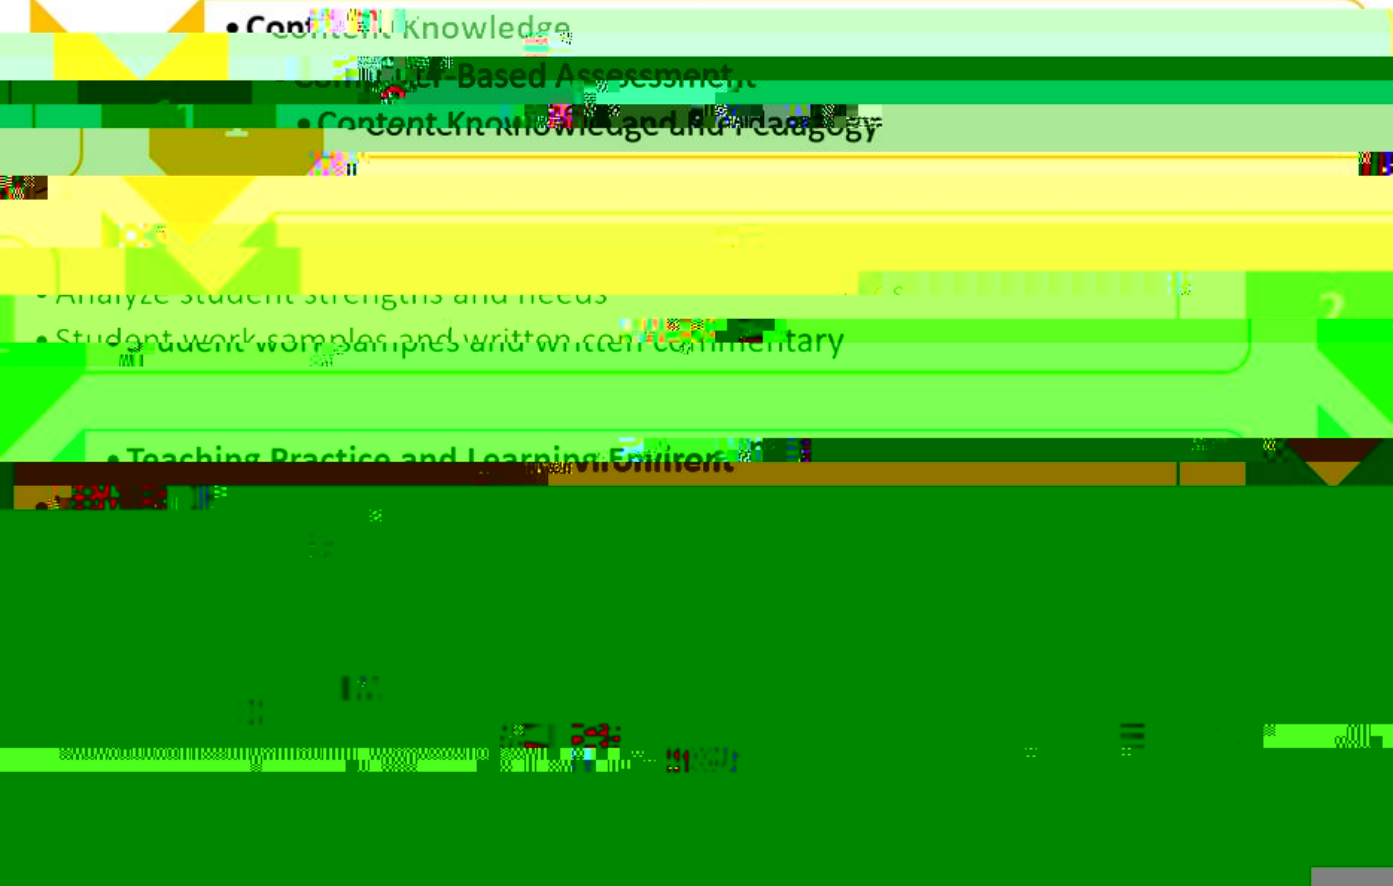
• Content Knowledge
• Computer-Based Assessment
• Content Knowledge and Pedagogy

• Analyze student strengths and needs
• Student work samples and written commentary

• Teaching Practice and Learning Environment